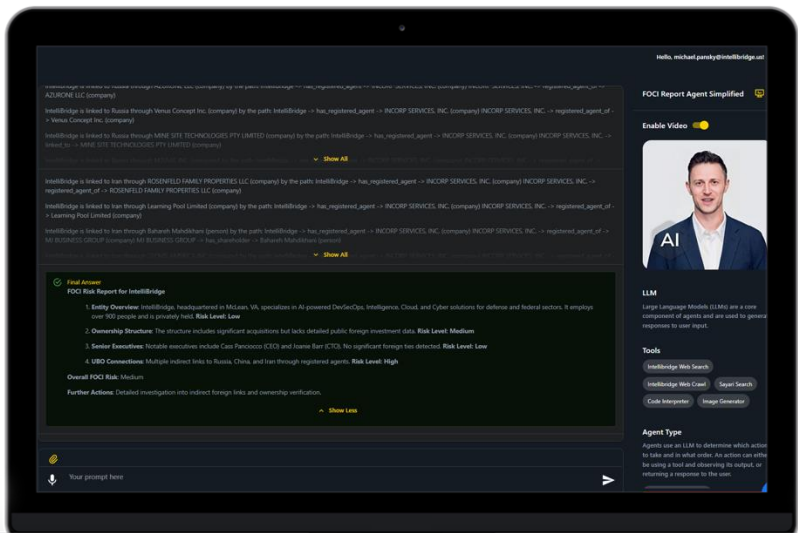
Hello, michael.pansky@intellibridge.us!

IntelliBridge is linked to Russia through AZURONE LLC (company) by the path: IntelliBridge -> has_registered_agent -> INCORP SERVICES, INC. (company) INCORP SERVICES, INC. -> registered_agent_of -> AZURONE LLC (company)

IntelliBridge is linked to Russia through Venus Concept Inc. (company) by the path: IntelliBridge -> has_registered_agent -> INCORP SERVICES, INC. (company) INCORP SERVICES, INC. -> registered_agent_of -> Venus Concept Inc. (company)

IntelliBridge is linked to Russia through MINE SITE TECHNOLOGIES PTY LIMITED (company) by the path: IntelliBridge -> has_registered_agent -> INCORP SERVICES, INC. (company) INCORP SERVICES, INC. -> registered_agent_of -> MINE SITE TECHNOLOGIES PTY LIMITED (company)

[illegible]

Show All

IntelliBridge is linked to Iran through ROSENFELD FAMILY PROPERTIES LLC (company) by the path: IntelliBridge -> has_registered_agent -> INCORP SERVICES, INC. (company) INCORP SERVICES, INC. -> registered_agent_of -> ROSENFELD FAMILY PROPERTIES LLC (company)

IntelliBridge is linked to Iran through Learning Pool Limited (company) by the path: IntelliBridge -> has_registered_agent -> INCORP SERVICES, INC. (company) INCORP SERVICES, INC. -> registered_agent_of -> Learning Pool Limited (company)

IntelliBridge is linked to Iran through Bahareh Mahdikhani (person) by the path: IntelliBridge -> has_registered_agent -> INCORP SERVICES, INC. (company) INCORP SERVICES, INC. -> registered_agent_of -> MI BUSINESS GROUP (company) MI BUSINESS GROUP -> has_shareholder -> Bahareh Mahdikhani (person)

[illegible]

Show All

Final Answer
FOCI Risk Report for IntelliBridge

1. Entity Overview: IntelliBridge, headquartered in McLean, VA, specializes in AI-powered DevSecOps, Intelligence, Cloud, and Cyber solutions for defense and federal sectors. It employs over 900 people and is privately held. Risk Level: Low

2. Ownership Structure: The structure includes significant acquisitions but lacks detailed public foreign investment data. Risk Level: Medium

3. Senior Executives: Notable executives include Cass Panciocco (CEO) and Joanie Barr (CTO). No significant foreign ties detected. Risk Level: Low

4. UBO Connections: Multiple indirect links to Russia, China, and Iran through registered agents. Risk Level: High

Overall FOCI Risk: Medium

Further Actions: Detailed investigation into indirect foreign links and ownership verification.

Show Less

Your prompt here

FOCI Report Agent Simplified

Enable Video

AI

LLM
Large Language Models (LLMs) are a core component of agents and are used to genera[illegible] responses to user input.

Tools
Intellibridge Web Search
Intellibridge Web Crawl
Sayari Search
Code Interpreter
Image Generator

Agent Type
Agents use an LLM to determine which action to take and in what order. An action can eithe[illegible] be using a tool and observing its output, or returning a response to the user.